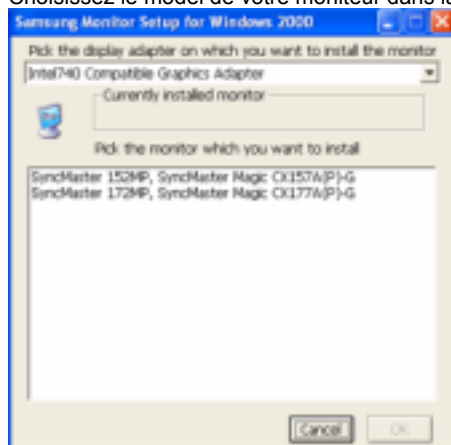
Choisissez le model de votre moniteur dans la

Samsung Monitor Setup for Windows 2000

Pick the display adapter on which you want to install the monitor

Intel740 Compatible Graphics Adapter

Currently installed monitor

Pick the monitor which you want to install

SyncMaster 152MP, SyncMaster Magic CX157A(P)-G
SyncMaster 172MP, SyncMaster Magic CX177A(P)-G

Cancel

OK